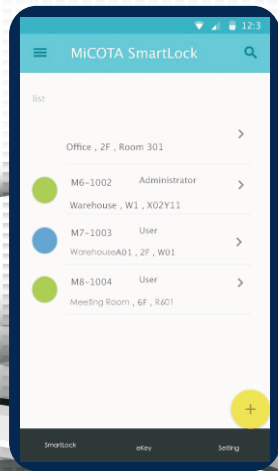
12:3

MiCOTA SmartLock

list

Office , 2F , Room 301

M6-1002 Administrator
Warehouse , W1 , X02Y11

M7-1003 User
WarehouseA01 , 2F , W01

M8-1004 User
Meeting Room , 6F , R601

+

SmartLock
eKey
Setting